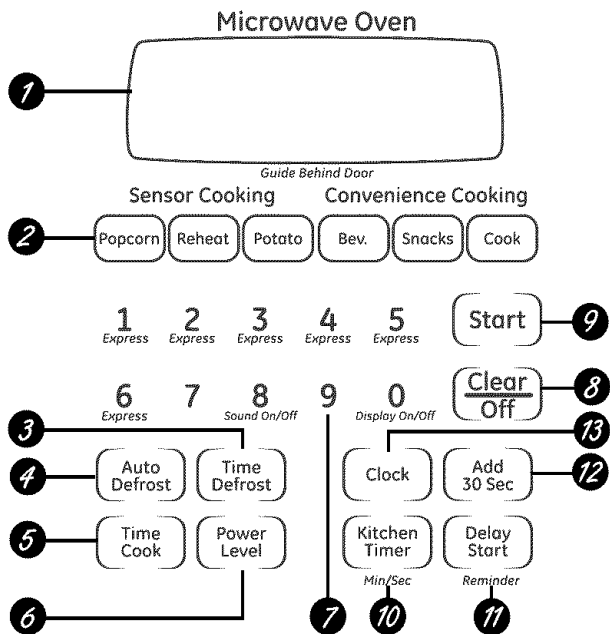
Microwave Oven

1

Guide Behind Door

Sensor Cooking Convenience Cooking

2 Popcorn Reheat Potato Bev. Snacks Cook

1 Express 2 Express 3 Express 4 Express 5 Express

Start 9

6 Express 7 8 Sound On/Off 9 0 Display On/Off

Clear Off 8

3

13

4 Auto Defrost Time Defrost

Clock Add 30 Sec 12

5 Time Cook Power Level

Kitchen Timer Delay Start

Min/Sec Reminder

6 7 10 11